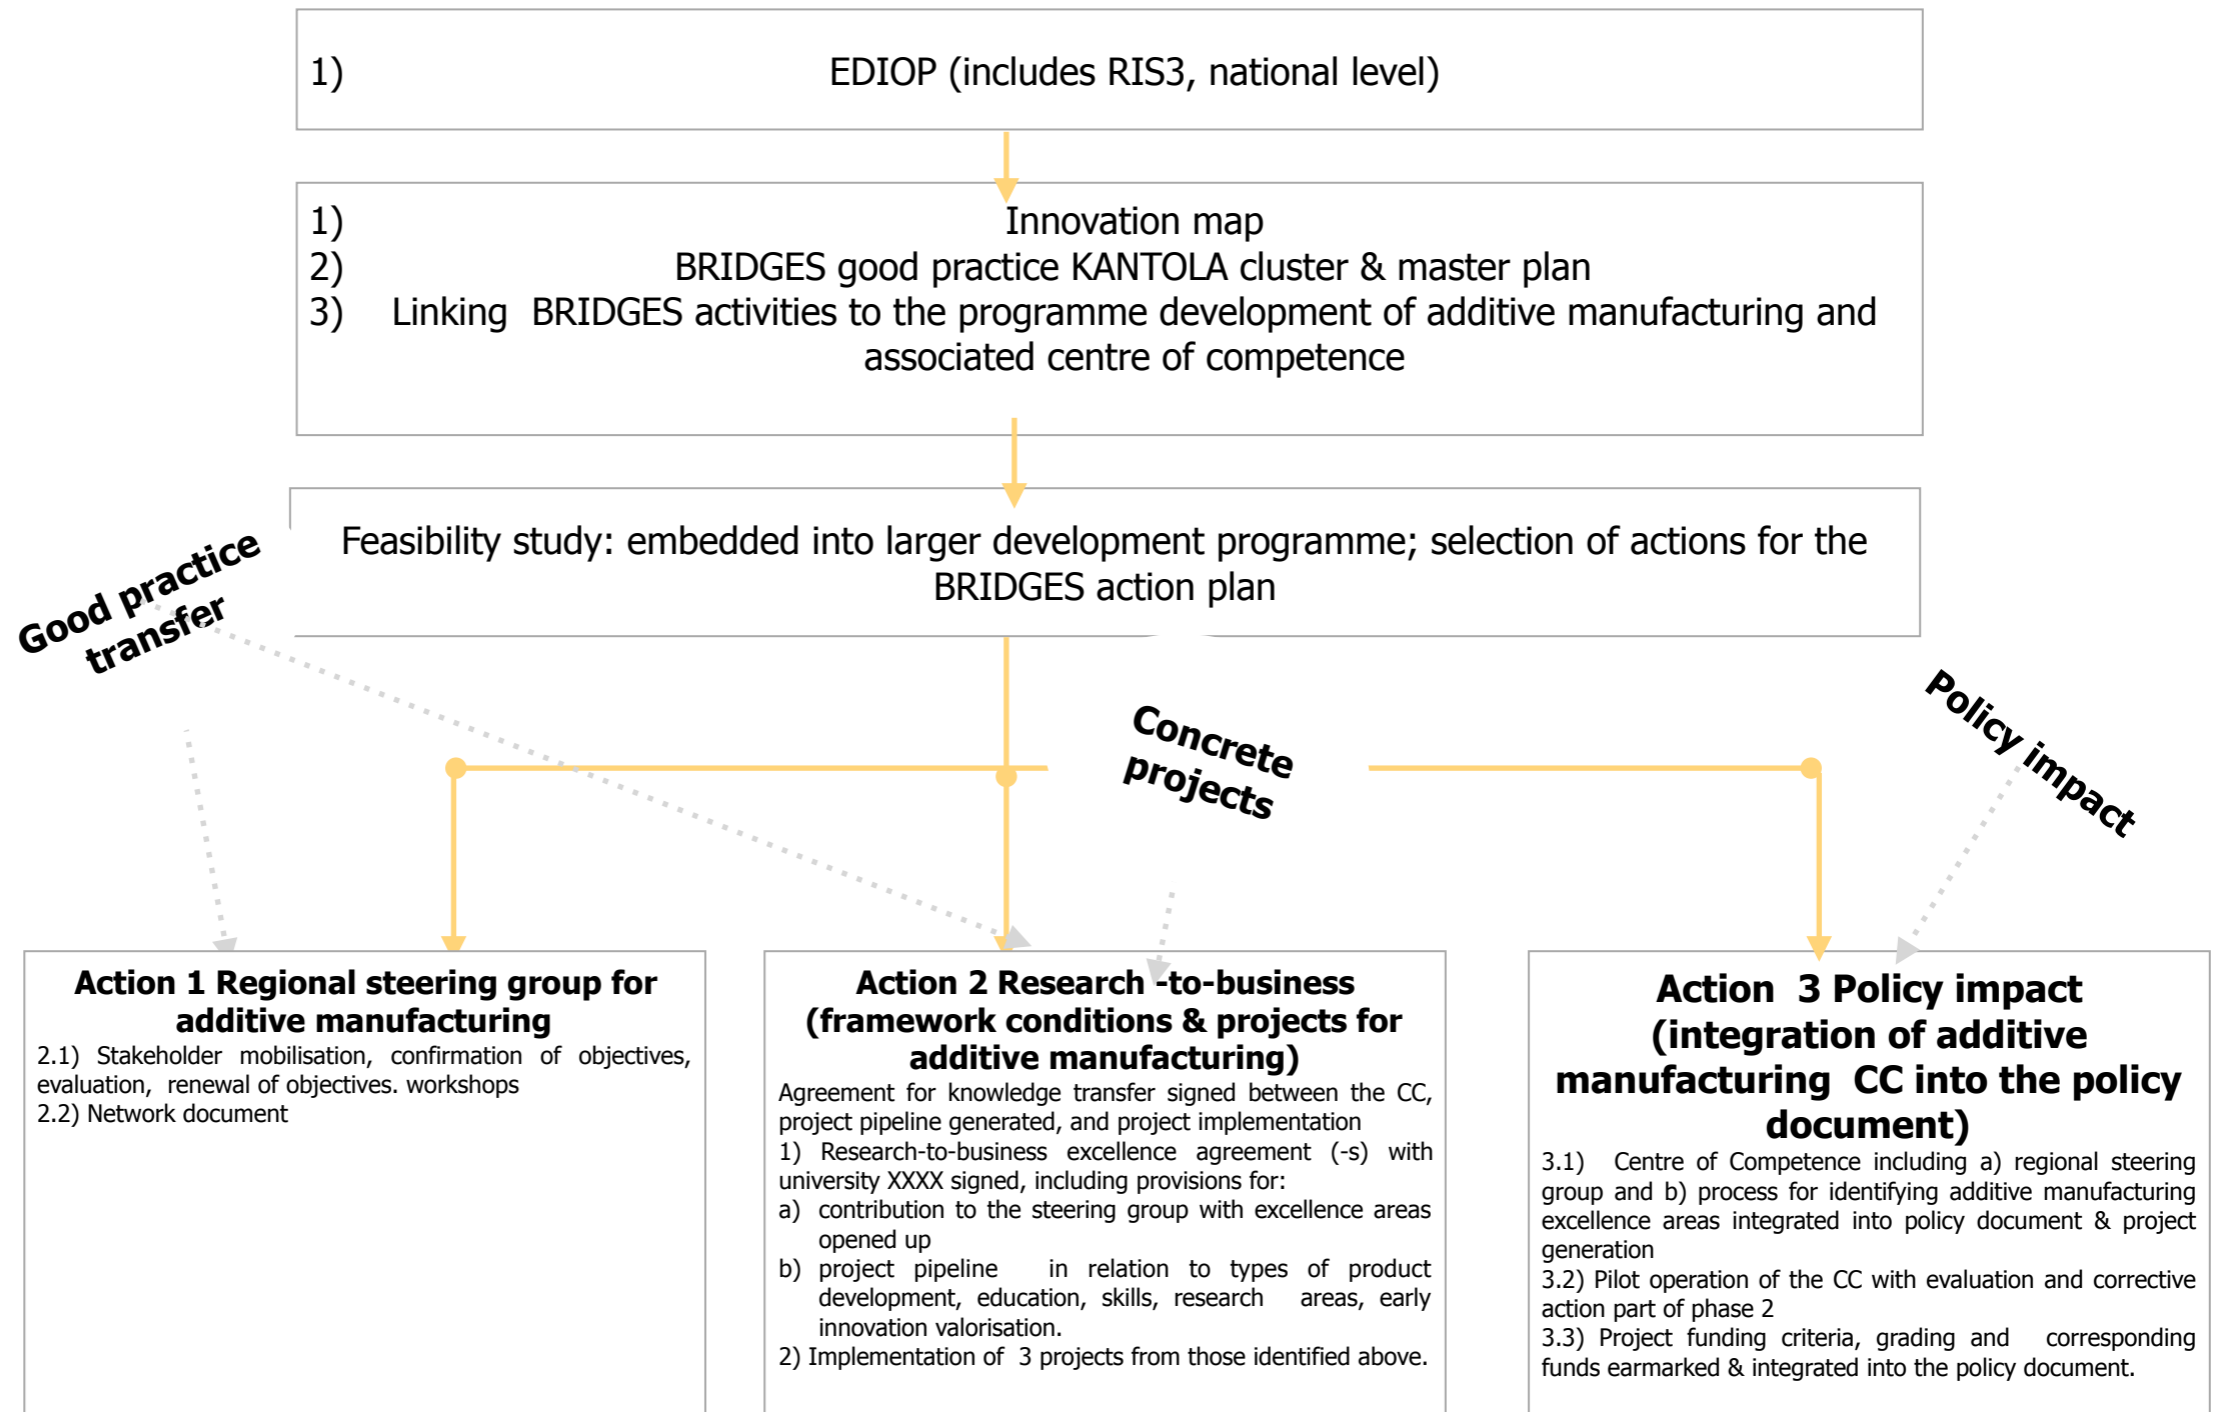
1) EDIOP (includes RIS3, national level)

1) Innovation map
2) BRIDGES good practice KANTOLA cluster & master plan
3) Linking BRIDGES activities to the programme development of additive manufacturing and associated centre of competence

Feasibility study: embedded into larger development programme; selection of actions for the BRIDGES action plan

Good practice transfer

Concrete projects

Policy impact

Action 1 Regional steering group for additive manufacturing
2.1) Stakeholder mobilisation, confirmation of objectives, evaluation, renewal of objectives. workshops
2.2) Network document

Action 2 Research -to-business (framework conditions & projects for additive manufacturing)
Agreement for knowledge transfer signed between the CC, project pipeline generated, and project implementation
1) Research-to-business excellence agreement (-s) with university XXXX signed, including provisions for:
a) contribution to the steering group with excellence areas opened up
b) project pipeline in relation to types of product development, education, skills, research areas, early innovation valorisation.
2) Implementation of 3 projects from those identified above.

Action 3 Policy impact (integration of additive manufacturing CC into the policy document)
3.1) Centre of Competence including a) regional steering group and b) process for identifying additive manufacturing excellence areas integrated into policy document & project generation
3.2) Pilot operation of the CC with evaluation and corrective action part of phase 2
3.3) Project funding criteria, grading and corresponding funds earmarked & integrated into the policy document.